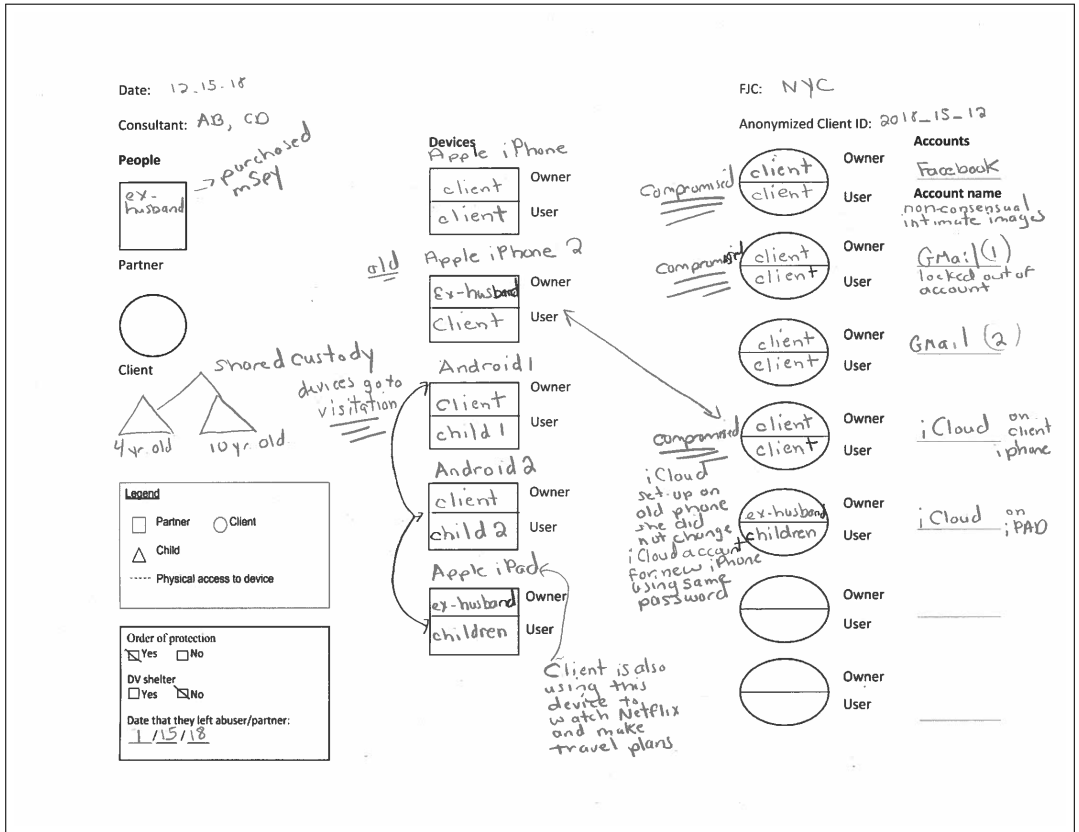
Date: 12.15.18

Consultant: AB, CD

People

ex-husband → purchased mSpy

Partner

Client

shared custody

4yr old  10yr old

Legend
Partner  Client
Child
----- Physical access to device

Order of protection
☒Yes ☐No
DV shelter
☐Yes ☒No
Date that they left abuser/partner:
1/15/18

Devices
Apple iPhone
client Owner
client User

old Apple iPhone 2
ex-husband Owner
Client User

devices go to visitation

Android 1
Client Owner
child 1 User

Android 2
client Owner
child 2 User

Apple iPad
ex-husband Owner
children User

Client is also using this device to watch Netflix and make travel plans

FJC: NYC

Anonymized Client ID: 2018_15_12

Accounts

compromised
client Owner
client User
Facebook
Account name
non-consensual intimate images

compromised
client Owner
client User
GMail (1)
locked out of account

client Owner
client User
GMail (2)

compromised
client Owner
client User
iCloud on client iphone

iCloud set up on old phone she did not change iCloud account for new iPhone using same password

ex-husband Owner
children User
iCloud on iPAD

Owner
User

Owner
User